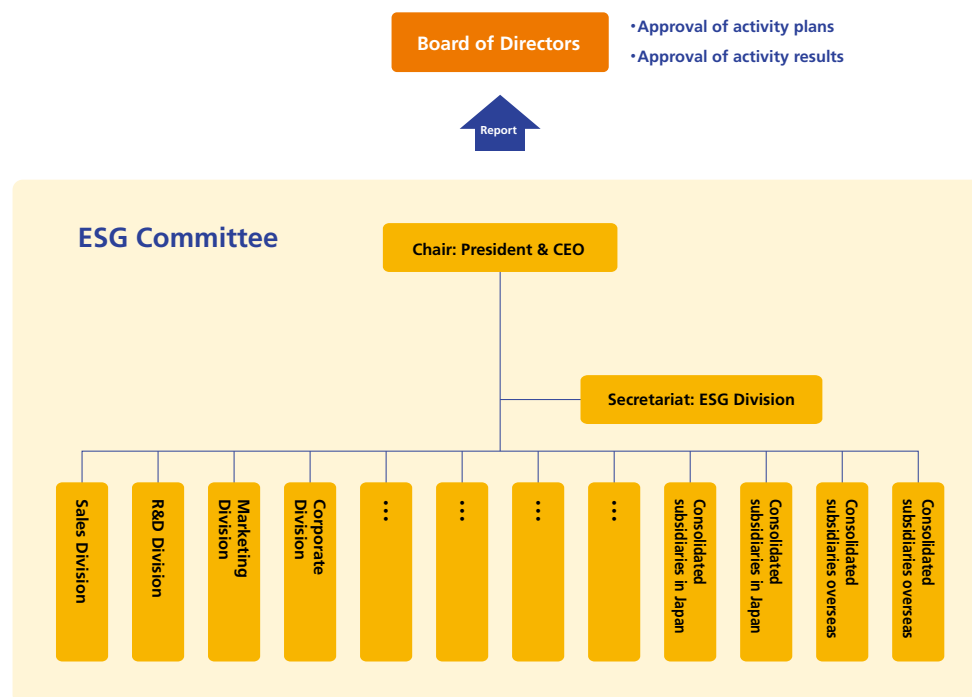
Board of Directors

・Approval of activity plans
・Approval of activity results

Report

ESG Committee

Chair: President & CEO

Secretariat: ESG Division

Sales Division

R&D Division

Marketing Division

Corporate Division

…

…

…

…

Consolidated subsidiaries in Japan

Consolidated subsidiaries in Japan

Consolidated subsidiaries overseas

Consolidated subsidiaries overseas